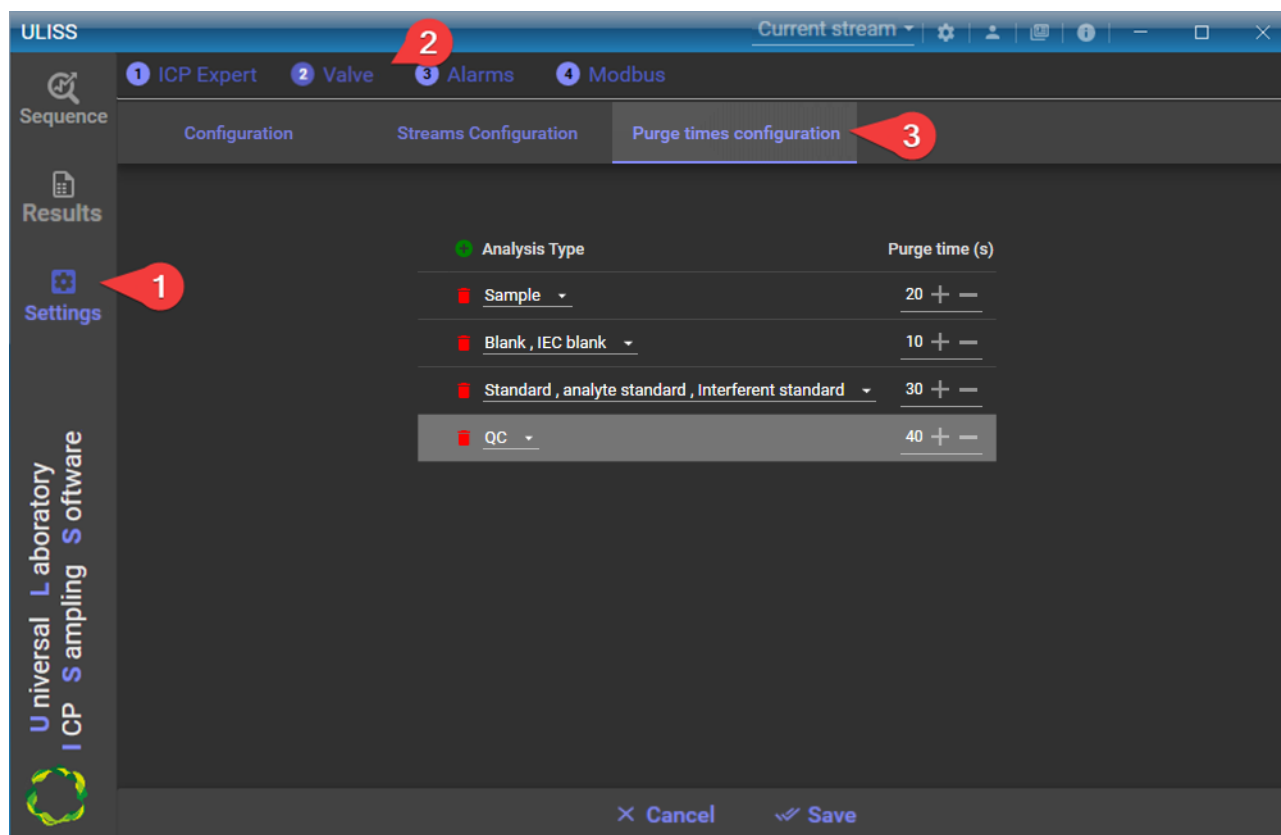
ULISS

Current stream

Sequence

Results

Settings

1

1 ICP Expert 2 Valve 3 Alarms 4 Modbus

2

Configuration Streams Configuration Purge times configuration

3

| Analysis Type | Purge time (s) |
|---|---|
| Sample | 20 |
| Blank , IEC blank | 10 |
| Standard , analyte standard , Interferent standard | 30 |
| QC | 40 |

U niversal L aboratory
I CP S ampling S oftware

✕ Cancel Save